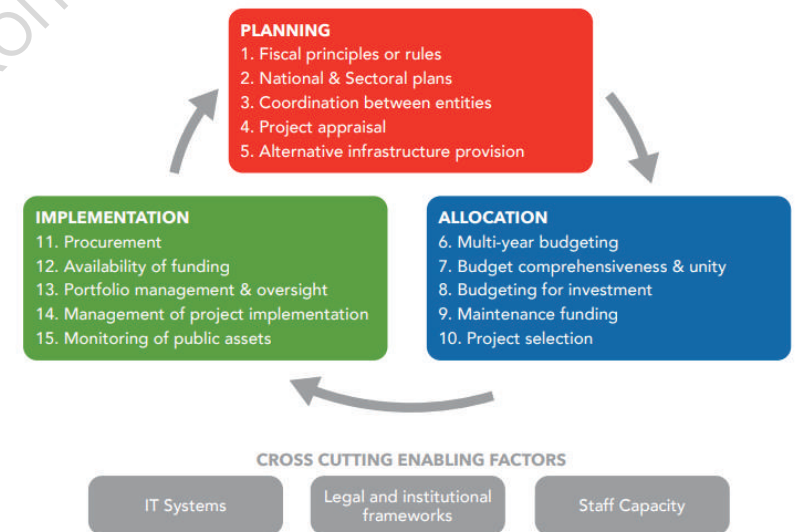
PLANNING
1. Fiscal principles or rules
2. National & Sectoral plans
3. Coordination between entities
4. Project appraisal
5. Alternative infrastructure provision

IMPLEMENTATION
11. Procurement
12. Availability of funding
13. Portfolio management & oversight
14. Management of project implementation
15. Monitoring of public assets

ALLOCATION
6. Multi-year budgeting
7. Budget comprehensiveness & unity
8. Budgeting for investment
9. Maintenance funding
10. Project selection

CROSS CUTTING ENABLING FACTORS

IT Systems

Legal and institutional frameworks

Staff Capacity